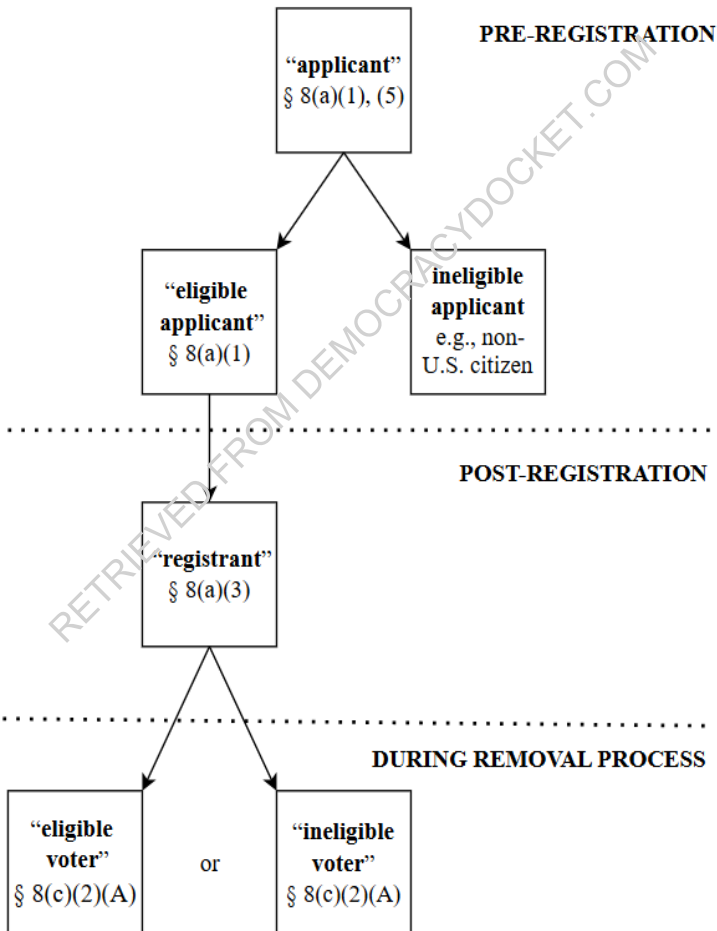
PRE-REGISTRATION

"applicant"
§ 8(a)(1), (5)

"eligible applicant"
§ 8(a)(1)

ineligible applicant
e.g., non-U.S. citizen

POST-REGISTRATION

"registrant"
§ 8(a)(3)

DURING REMOVAL PROCESS

"eligible voter"
§ 8(c)(2)(A)

or

"ineligible voter"
§ 8(c)(2)(A)

RETRIEVED FROM DEMOCRACYDOCKET.COM